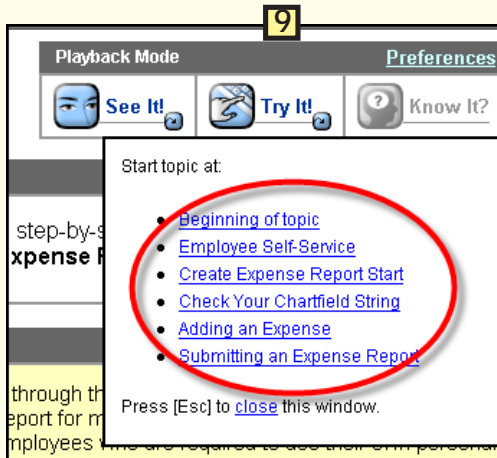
9

Playback Mode

Preferences

See It!

Try It!

Know It?

step-by-s

xpense R

through th

eport for m

mployees w

Start topic at:

- Beginning of topic
- Employee Self-Service
- Create Expense Report Start
- Check Your Chartfield String
- Adding an Expense
- Submitting an Expense Report

Press [Esc] to close this window.